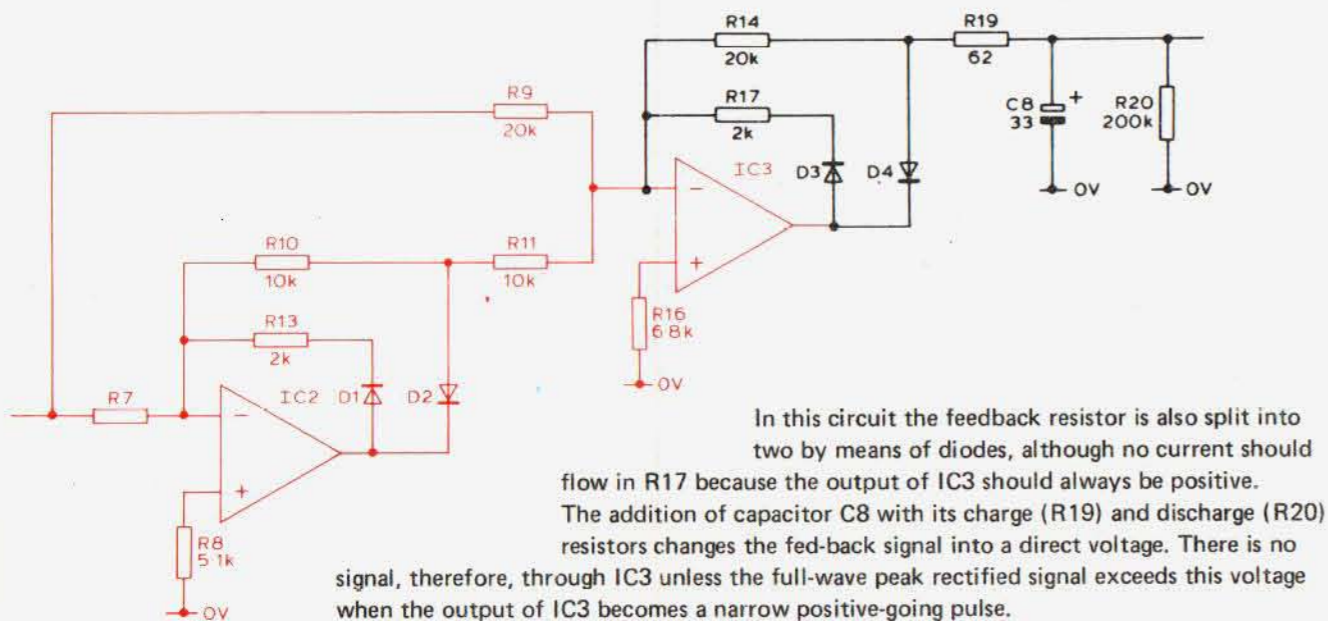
R14
20k

R19
62

C8
33
+

R20
200k

R9
20k

R17
2k

IC3

D3

D4

0V

0V

R10
10k

R11
10k

R16
6.8k

0V

R13
2k

R7

IC2

D1

D2

R8
5.1k

0V

In this circuit the feedback resistor is also split into two by means of diodes, although no current should flow in R17 because the output of IC3 should always be positive. The addition of capacitor C8 with its charge (R19) and discharge (R20) resistors changes the fed-back signal into a direct voltage. There is no signal, therefore, through IC3 unless the full-wave peak rectified signal exceeds this voltage when the output of IC3 becomes a narrow positive-going pulse.